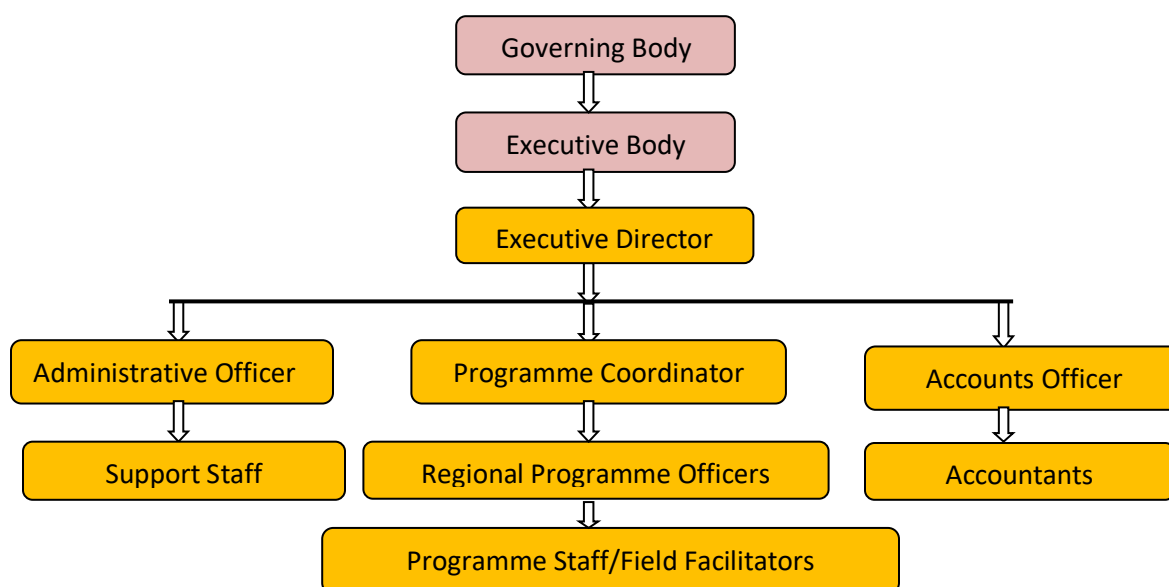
Governing Body

Executive Body

Executive Director

Administrative Officer

Programme Coordinator

Accounts Officer

Support Staff

Regional Programme Officers

Accountants

Programme Staff/Field Facilitators